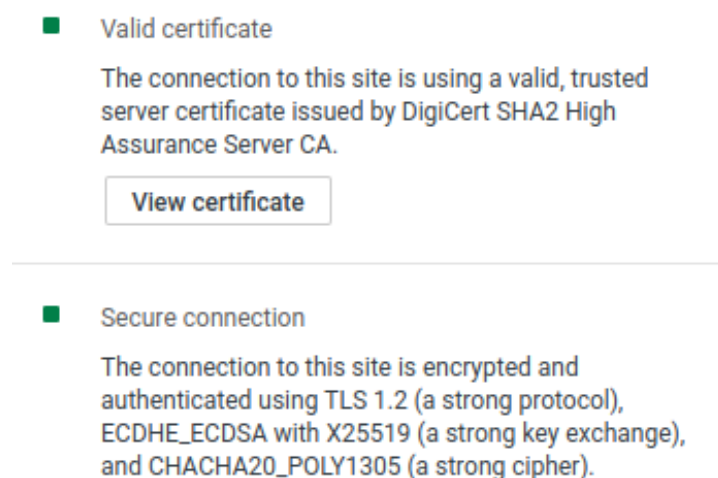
Valid certificate

The connection to this site is using a valid, trusted server certificate issued by DigiCert SHA2 High Assurance Server CA.

View certificate

Secure connection

The connection to this site is encrypted and authenticated using TLS 1.2 (a strong protocol), ECDHE_ECDSA with X25519 (a strong key exchange), and CHACHA20_POLY1305 (a strong cipher).